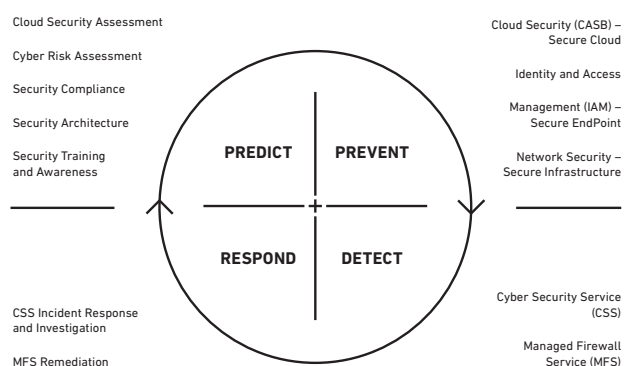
Cloud Security Assessment

Cyber Risk Assessment

Security Compliance

Security Architecture

Security Training and Awareness

PREDICT

PREVENT

RESPOND

DETECT

Cloud Security (CASB) – Secure Cloud

Identity and Access

Management (IAM) – Secure EndPoint

Network Security – Secure Infrastructure

CSS Incident Response and Investigation

MFS Remediation

Cyber Security Service (CSS)

Managed Firewall Service (MFS)